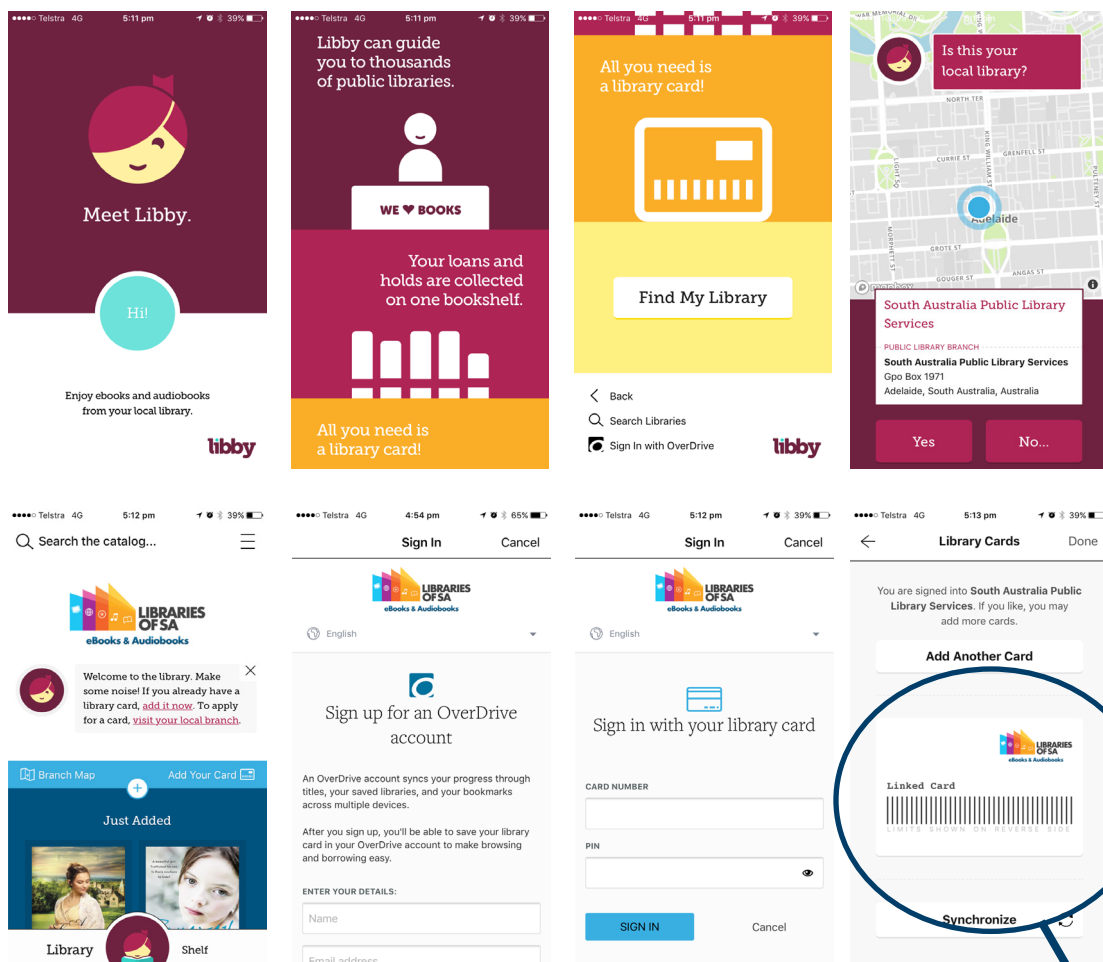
●●●●○ Telstra 4G 5:11 pm 39%

Meet Libby.

Hi!

Enjoy ebooks and audiobooks from your local library.

libby

●●●●○ Telstra 4G 5:11 pm 39%

Libby can guide you to thousands of public libraries.

WE ♥ BOOKS

Your loans and holds are collected on one bookshelf.

All you need is a library card!

●●●●○ Telstra 4G 5:11 pm 39%

All you need is a library card!

Find My Library

Back

Search Libraries

Sign In with OverDrive

libby

Is this your local library?

NORTH TER

CURRIE ST

GRENFELL ST

Adelaide

GROTE ST

GOUGER ST

ANGAS ST

South Australia Public Library Services

PUBLIC LIBRARY BRANCH

South Australia Public Library Services

Gpo Box 1971

Adelaide, South Australia, Australia

Yes

No...

●●●●○ Telstra 4G 5:12 pm 39%

Search the catalog...

LIBRARIES OF SA

eBooks & Audiobooks

Welcome to the library. Make some noise! If you already have a library card, add it now. To apply for a card, visit your local branch.

Branch Map

Add Your Card

Just Added

Library

Shelf

●●●●○ Telstra 4G 4:54 pm 65%

Sign In

Cancel

LIBRARIES OF SA

eBooks & Audiobooks

English

Sign up for an OverDrive account

An OverDrive account syncs your progress through titles, your saved libraries, and your bookmarks across multiple devices.

After you sign up, you'll be able to save your library card in your OverDrive account to make browsing and borrowing easy.

ENTER YOUR DETAILS:

Name

Email address

●●●●○ Telstra 4G 5:12 pm 39%

Sign In

Cancel

LIBRARIES OF SA

eBooks & Audiobooks

English

Sign in with your library card

CARD NUMBER

PIN

SIGN IN

Cancel

●●●●○ Telstra 4G 5:13 pm 39%

Library Cards

Done

You are signed into South Australia Public Library Services. If you like, you may add more cards.

Add Another Card

LIBRARIES OF SA

eBooks & Audiobooks

Linked Card

LIMITS SHOWN ON REVERSE SIDE

Synchronize